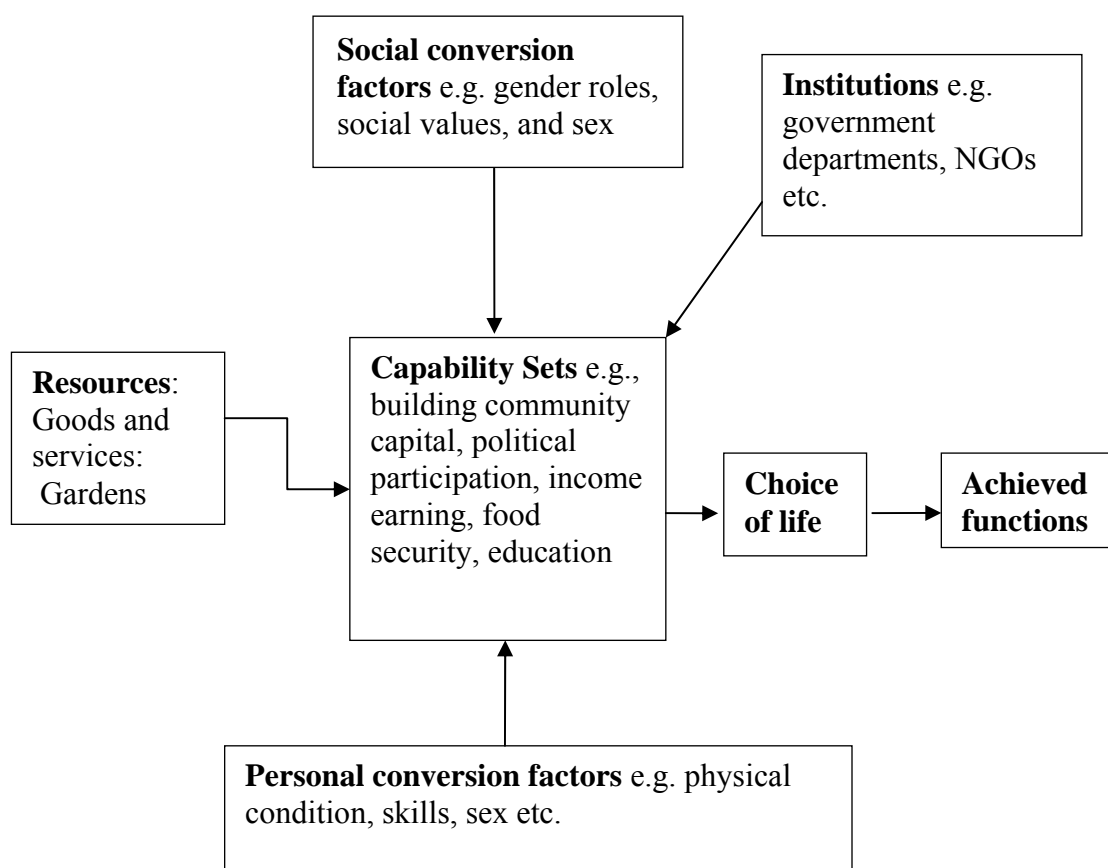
**Social conversion factors** e.g. gender roles, social values, and sex

**Institutions** e.g. government departments, NGOs etc.

**Resources**: Goods and services: Gardens

**Capability Sets** e.g., building community capital, political participation, income earning, food security, education

**Choice of life**

**Achieved functions**

**Personal conversion factors** e.g. physical condition, skills, sex etc.